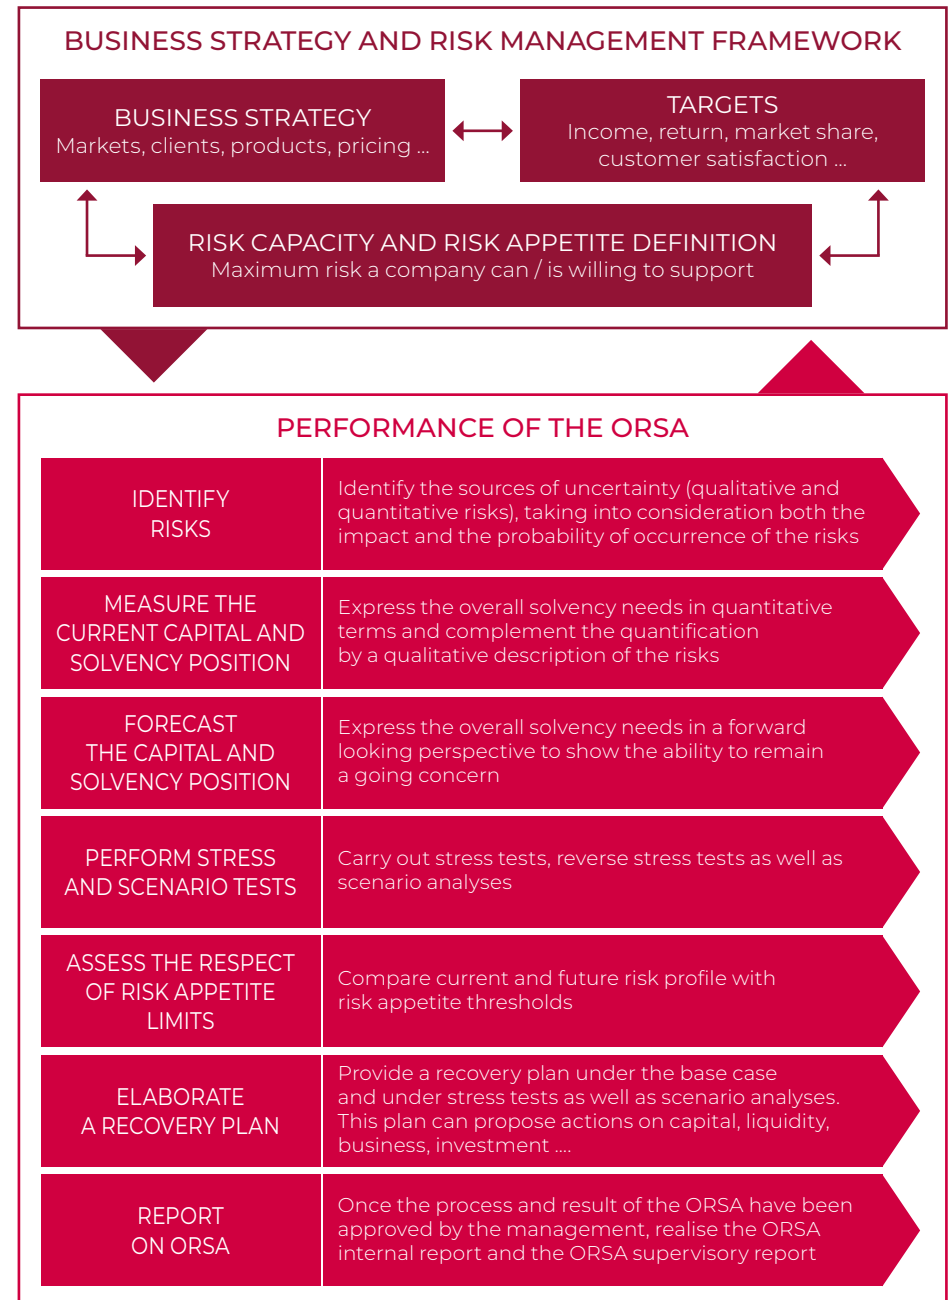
BUSINESS STRATEGY AND RISK MANAGEMENT FRAMEWORK

BUSINESS STRATEGY
Markets, clients, products, pricing ...

TARGETS
Income, return, market share, customer satisfaction ...

RISK CAPACITY AND RISK APPETITE DEFINITION
Maximum risk a company can / is willing to support

PERFORMANCE OF THE ORSA

IDENTIFY RISKS

Identify the sources of uncertainty (qualitative and quantitative risks), taking into consideration both the impact and the probability of occurrence of the risks

MEASURE THE CURRENT CAPITAL AND SOLVENCY POSITION

Express the overall solvency needs in quantitative terms and complement the quantification by a qualitative description of the risks

FORECAST THE CAPITAL AND SOLVENCY POSITION

Express the overall solvency needs in a forward looking perspective to show the ability to remain a going concern

PERFORM STRESS AND SCENARIO TESTS

Carry out stress tests, reverse stress tests as well as scenario analyses

ASSESS THE RESPECT OF RISK APPETITE LIMITS

Compare current and future risk profile with risk appetite thresholds

ELABORATE A RECOVERY PLAN

Provide a recovery plan under the base case and under stress tests as well as scenario analyses. This plan can propose actions on capital, liquidity, business, investment ....

REPORT ON ORSA

Once the process and result of the ORSA have been approved by the management, realise the ORSA internal report and the ORSA supervisory report